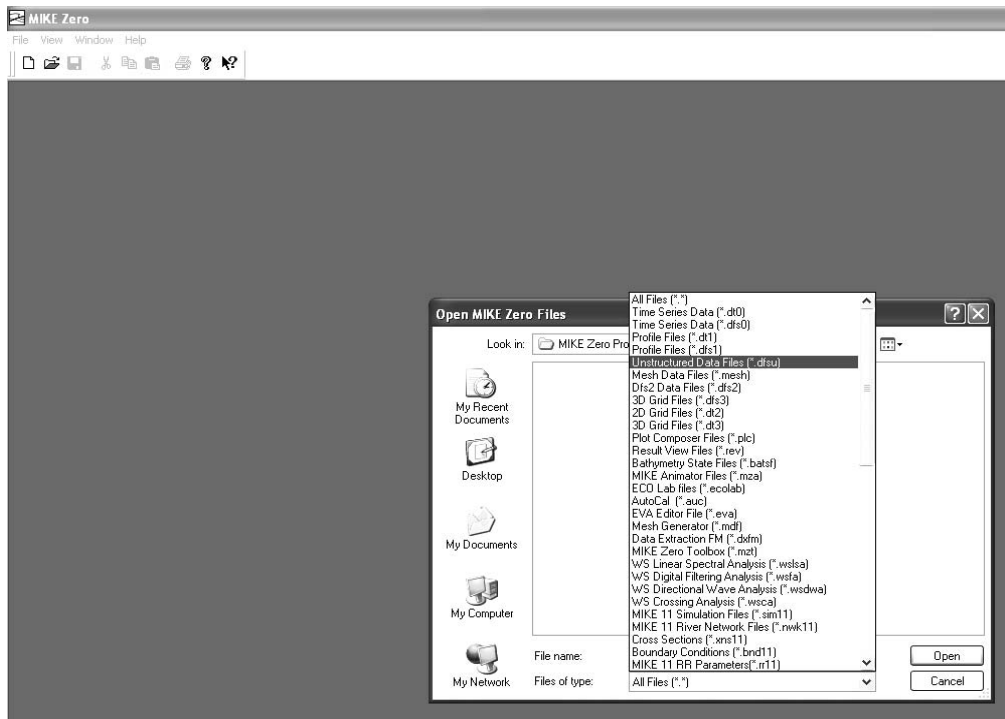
MIKE Zero

File View Window Help

Open MIKE Zero Files

Look in: MIKE Zero Pro

My Recent Documents

Desktop

My Documents

My Computer

My Network

All Files (*.*)
Time Series Data (*.dt0)
Time Series Data (*.dfs0)
Profile Files (*.dt1)
Profile Files (*.dfs1)
Unstructured Data Files (*.dfsu)
Mesh Data Files (*.mesh)
Dfs2 Data Files (*.dfs2)
3D Grid Files (*.dfs3)
2D Grid Files (*.dt2)
3D Grid Files (*.dt3)
Plot Composer Files (*.plc)
Result View Files (*.rev)
Bathymetry State Files (*.batsf)
MIKE Animator Files (*.mza)
ECO Lab files (*.ecolab)
AutoCal (*.auc)
EVA Editor File (*.eva)
Mesh Generator (*.mdf)
Data Extraction FM (*.dxfm)
MIKE Zero Toolbox (*.mzt)
WS Linear Spectral Analysis (*.wslsa)
WS Digital Filtering Analysis (*.wsfa)
WS Directional Wave Analysis (*.wsdwa)
WS Crossing Analysis (*.wsca)
MIKE 11 Simulation Files (*.sim11)
MIKE 11 River Network Files (*.nwk11)
Cross Sections (*.xns11)
Boundary Conditions (*.bnd11)
MIKE 11 RR Parameters(*.rr11)

File name:

Files of type: All Files (*.*)

Open

Cancel